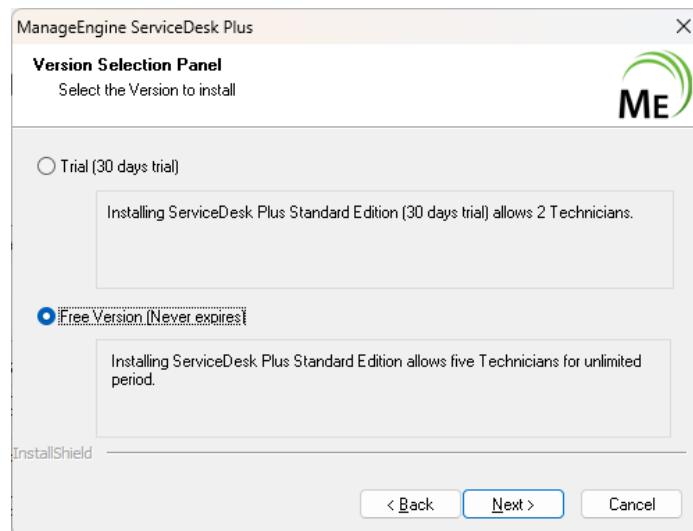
ManageEngine ServiceDesk Plus

Version Selection Panel
Select the Version to install

ME

Trial (30 days trial)

Installing ServiceDesk Plus Standard Edition (30 days trial) allows 2 Technicians.

Free Version (Never expires)

Installing ServiceDesk Plus Standard Edition allows five Technicians for unlimited period.

InstallShield

< Back
Next >
Cancel